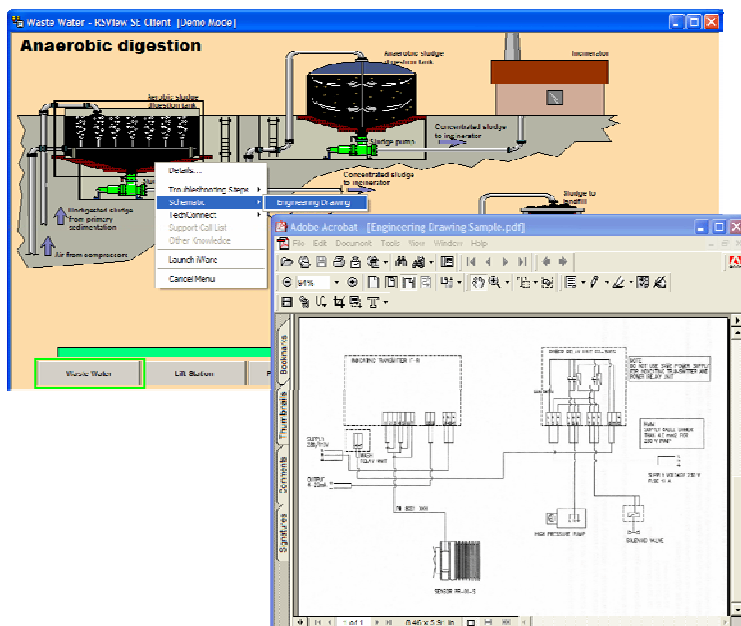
Waste Water - RSView SE Client [Demo Mode]

Anaerobic digestion

Anaerobic sludge digestion tank

Incineration

Aerobic sludge digestion tank

Concentrated sludge to incinerator

Sludge pump

Concentrated sludge to incinerator

Sludge to landfill

Undigested sludge from primary sedimentation

Air from compressor

Details...
Troubleshooting Steps
Schematic
TechConnect
Support Call List
Other Knowledge
Launch iWork
Cancel Menu

Engineering Drawing

Waste Water
Lift Station

Adobe Acrobat - [Engineering Drawing Sample.pdf]

File Edit Document Tools View Window Help

91%

Bookmarks
Thumbnails
Comments
Signatures

INDICATING TRANSMITTER

NOTE:
DO NOT USE SAME POWER SUPPLY FOR INDICATING TRANSMITTER AND POWER RELAY UNIT

HIGH PRESSURE PUMP

SOLENOID VALVE

SENSOR

of 1

8.46 x 5.91 in